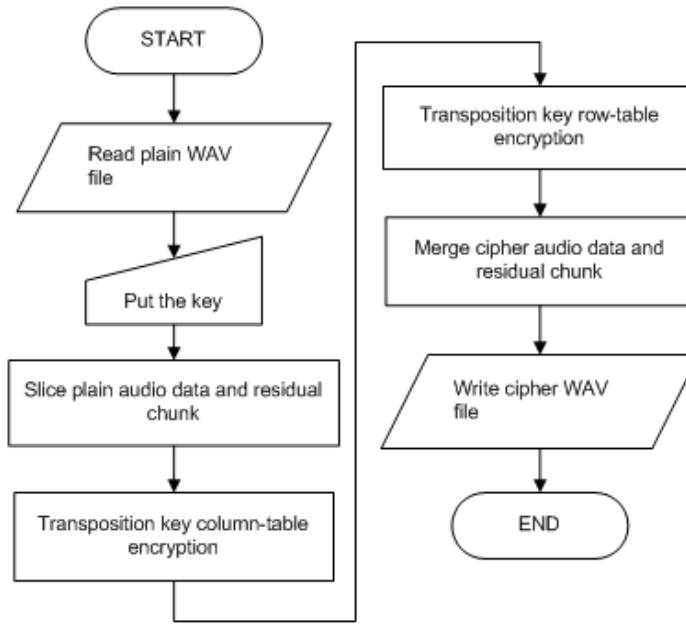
START

Read plain WAV file

Put the key

Slice plain audio data and residual chunk

Transposition key column-table encryption

Transposition key row-table encryption

Merge cipher audio data and residual chunk

Write cipher WAV file

END